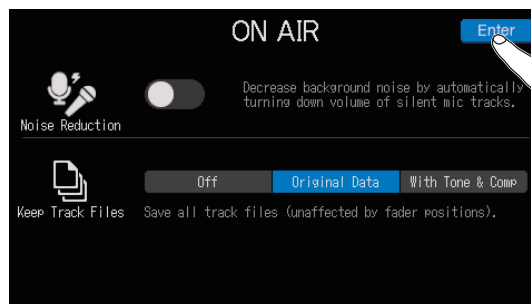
ON AIR

Enter

Noise Reduction

Decrease background noise by automatically turning down volume of silent mic tracks.

Keep Track Files

Off

Original Data

With Tone & Comp

Save all track files (unaffected by fader positions).